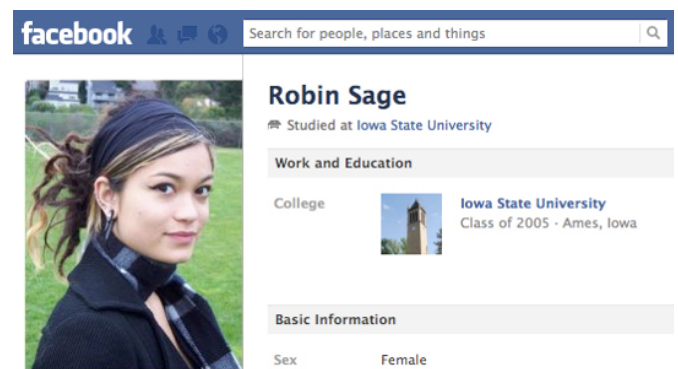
facebook

Search for people, places and things

Robin Sage

Studied at Iowa State University

Work and Education

College

Iowa State University

Class of 2005 · Ames, Iowa

Basic Information

Sex

Female